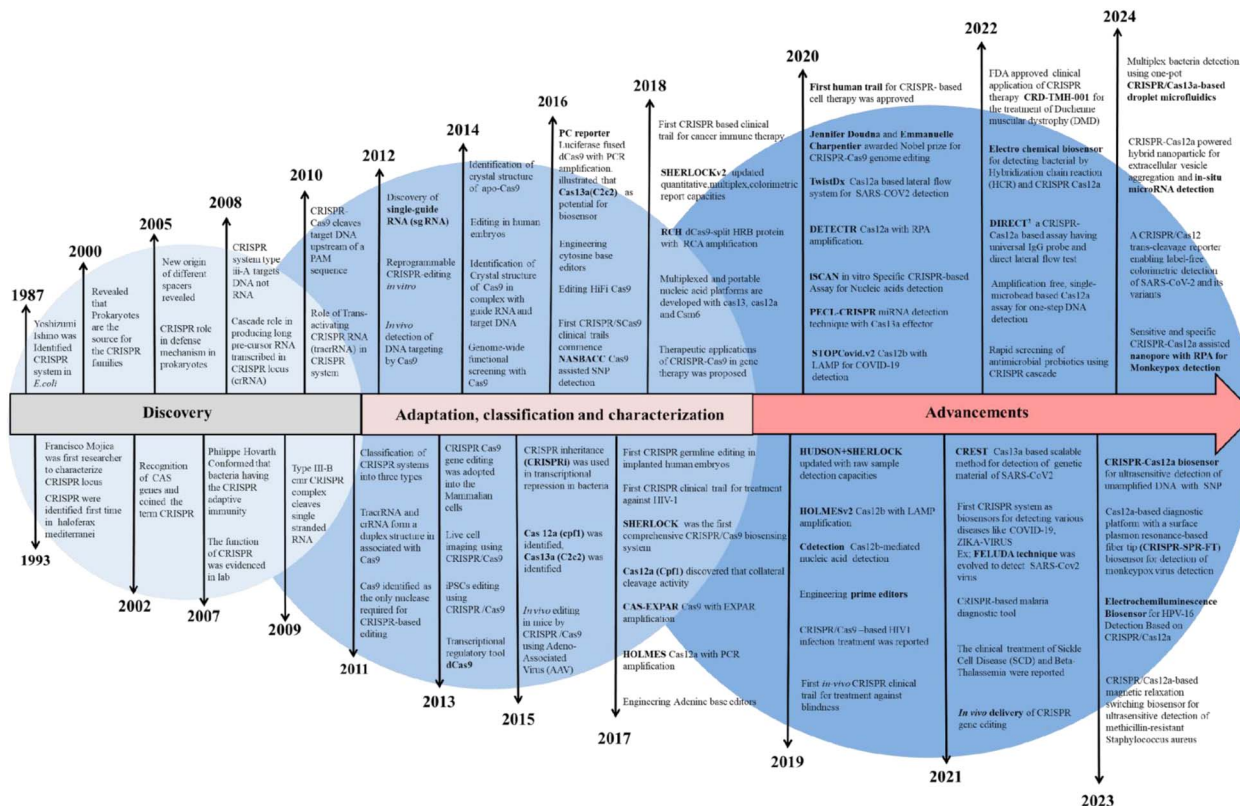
1987
Yoshizumi Ishino was Identified CRISPR system in E.coli

2000
Revealed that Prokaryotes are the source for the CRISPR families

2005
New origin of different spacers revealed

CRISPR role in defense mechanism in prokaryotes

2008
CRISPR system type III-A targets DNA not RNA

Cascade role in producing long pre-cursor RNA transcribed in CRISPR locus (crRNA)

2010
CRISPR-Cas9 cleaves target DNA upstream of a PAM sequence

Role of Trans-activating CRISPR RNA (tracrRNA) in CRISPR system

2012
Discovery of single-guide RNA (sg RNA)

Reprogrammable CRISPR-editing in vitro

In vivo detection of DNA targeting by Cas9

2014
Identification of crystal structure of apo-Cas9

Editing in human embryos

Identification of Crystal structure of Cas9 in complex with guide RNA and target DNA

Genome-wide functional screening with Cas9

2016
PC reporter Luciferase fused dCas9 with PCR amplification. illustrated that Cas13a(C2c2) as potential for biosensor

Engineering cytosine base editors

Editing HiFi Cas9

First CRISPR/SCas9 clinical trails commence NASBACC Cas9 assisted SNP detection

2018
First CRISPR based clinical trail for cancer immune therapy

SHERLOCKv2 updated quantitative,multiplex,colorimetric report capacities

RCH dCas9-split HRB protein with RCA amplification

Multiplexed and portable nucleic acid platforms are developed with cas13, cas12a and Csm6

Therapeutic applications of CRISPR-Cas9 in gene therapy was proposed

2020
First human trail for CRISPR- based cell therapy was approved

Jennifer Doudna and Emmanuelle Charpentier awarded Nobel prize for CRISPR-Cas9 genome editing

TwistDx Cas12a based lateral flow system for SARS-COV2 detection

DETECTR Cas12a with RPA amplification.

iSCAN in vitro Specific CRISPR-based Assay for Nucleic acids detection

PECL-CRISPR miRNA detection technique with Cas13a effector

STOPCovid.v2 Cas12b with LAMP for COVID-19 detection

2022
FDA approved clinical application of CRISPR therapy CRD-TMH-001 for the treatment of Duchenne muscular dystrophy (DMD)

Electro chemical biosensor for detecting bacterial by Hybridization chain reaction (HCR) and CRISPR Cas12a

DIRECT² a CRISPR-Cas12a based assay having universal IgG probe and direct lateral flow test

Amplification free, single-microbead based Cas12a assay for one-step DNA detection

Rapid screening of antimicrobial probiotics using CRISPR cascade

2024
Multiplex bacteria detection using one-pot CRISPR/Cas13a-based droplet microfluidics

CRISPR-Cas12a powered hybrid nanoparticle for extracellular vesicle aggregation and in-situ microRNA detection

A CRISPR/Cas12 trans-cleavage reporter enabling label-free colorimetric detection of SARS-CoV-2 and its variants

Sensitive and specific CRISPR-Cas12a assisted nanopore with RPA for Monkeypox detection

Discovery | Adaptation, classification and characterization | Advancements

Francisco Mojica was first researcher to characterize CRISPR locus

CRISPR were identified first time in haloferax mediterranei

1993

Recognition of CAS genes and coined the term CRISPR

2002

Philippe Hovarth Conformed that bacteria having the CRISPR adaptive immunity

The function of CRISPR was evidenced in lab

2007

Type III-B cmr CRISPR complex cleaves single stranded RNA

2009

Classification of CRISPR systems into three types

TracrRNA and crRNA form a duplex structure in associated with Cas9

Cas9 identified as the only nuclease required for CRISPR-based editing

2011

CRISPR Cas9 gene editing was adopted into the Mammalian cells

Live cell imaging using CRISPR/Cas9

iPSCs editing using CRISPR /Cas9

Transcriptional regulatory tool dCas9

2013

CRISPR inheritance (CRISPRi) was used in transcriptional repression in bacteria

Cas 12a (cpf1) was identified, Cas13a (C2c2) was identified

In vivo editing in mice by CRISPR/Cas9 using Adeno-Associated Virus (AAV)

2015

First CRISPR germline editing in implanted human embryos

First CRISPR clinical trail for treatment against HIV-1

SHERLOCK was the first comprehensive CRISPR/Cas9 biosensing system

Cas12a (Cpf1) discovered that collateral cleavage activity

CAS-EXPAR Cas9 with EXPAR amplification

HOLMES Cas12a with PCR amplification

Engineering Adenine base editors

2017

HUDSON+SHERLOCK updated with raw sample detection capacities

HOLMESv2 Cas12b with LAMP amplification

Cdetection Cas12b-mediated nucleic acid detection

Engineering prime editors

CRISPR/Cas9–based HIV1 infection treatment was reported

First in-vivo CRISPR clinical trail for treatment against blindness

2019

CREST Cas13a based scalable method for detection of genetic material of SARS-CoV2

First CRISPR system as biosensors for detecting various diseases like COVID-19, ZIKA-VIRUS Ex; FELUDA technique was evolved to detect SARS-Cov2 virus

CRISPR-based malaria diagnostic tool

The clinical treatment of Sickle Cell Disease (SCD) and Beta-Thalassemia were reported

In vivo delivery of CRISPR gene editing

2021

CRISPR-Cas12a biosensor for ultrasensitive detection of unamplified DNA with SNP

Cas12a-based diagnostic platform with a surface plasmon resonance-based fiber tip (CRISPR-SPR-FT) biosensor for detection of monkeypox virus detection

Electrochemiluminescence Biosensor for HPV-16 Detection Based on CRISPR/Cas12a

CRISPR/Cas12a-based magnetic relaxation switching biosensor for ultrasensitive detection of methicillin-resistant Staphylococcus aureus

2023